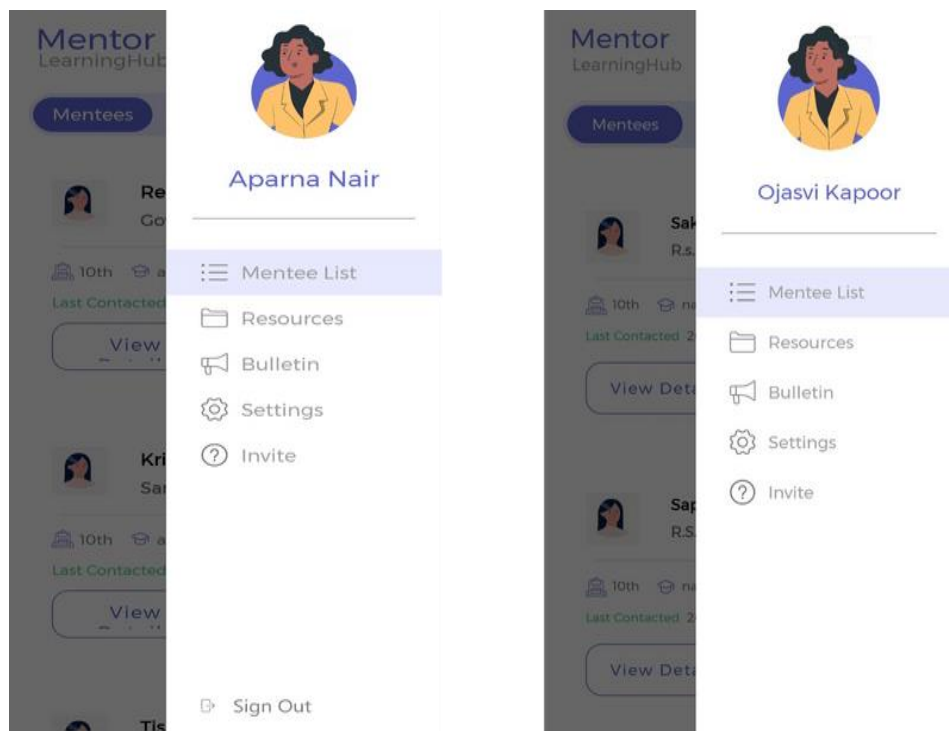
Mentor
LearningHub

Mentees

Re
Go

10th a

Last Contacted

View

Kri
Sa

10th a

Last Contacted

View

Tis

Aparna Nair

Mentee List

Resources

Bulletin

Settings

Invite

Sign Out

Mentor
LearningHub

Mentees

Sak
R.s.

10th na

Last Contacted 2

View Det

Sap
R.S.

10th na

Last Contacted 2

View Det

Ojasvi Kapoor

Mentee List

Resources

Bulletin

Settings

Invite